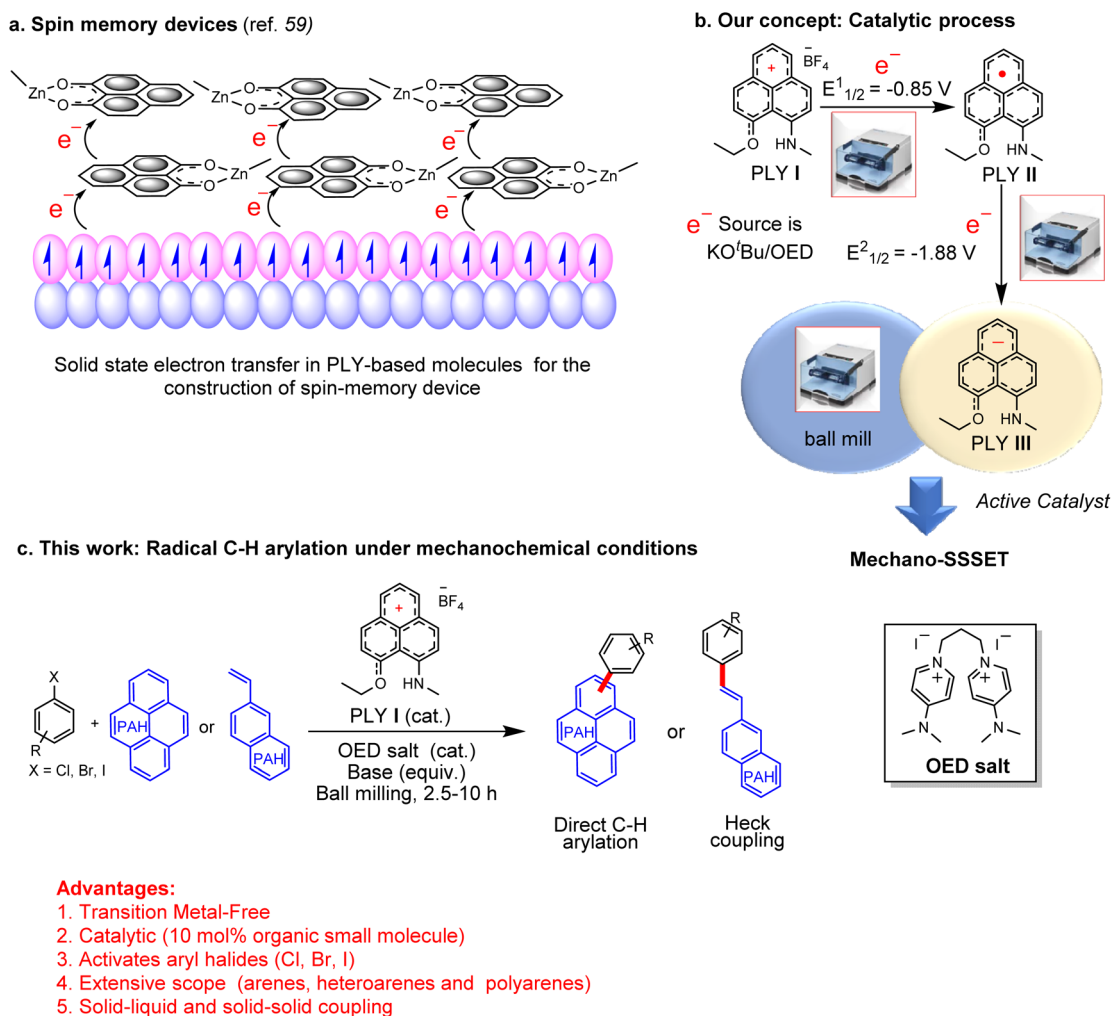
**a. Spin memory devices** (ref. *59)*

Zn O O Zn O O Zn O O

$e^-$ $e^-$ $e^-$

O O Zn O O Zn O O Zn

$e^-$ $e^-$ $e^-$

Solid state electron transfer in PLY-based molecules for the construction of spin-memory device

**b. Our concept: Catalytic process**

$\bar{B}F_4$ + O HN PLY I

$e^-$
$E^1_{1/2}$ = -0.85 V

O HN PLY II

$e^-$ Source is KO$^t$Bu/OED

$e^-$
$E^2_{1/2}$ = -1.88 V

ball mill

O HN PLY III

*Active Catalyst*

**Mechano-SSSET**

**c. This work: Radical C-H arylation under mechanochemical conditions**

X R X = Cl, Br, I + PAH or PAH

$\bar{B}F_4$ + O HN
PLY I (cat.)
OED salt (cat.)
Base (equiv.)
Ball milling, 2.5-10 h

R PAH or R PAH

Direct C-H arylation

Heck coupling

$I^-$ N + $I^-$ N + N N
**OED salt**

**Advantages:**
1. Transition Metal-Free
2. Catalytic (10 mol% organic small molecule)
3. Activates aryl halides (Cl, Br, I)
4. Extensive scope (arenes, heteroarenes and polyarenes)
5. Solid-liquid and solid-solid coupling